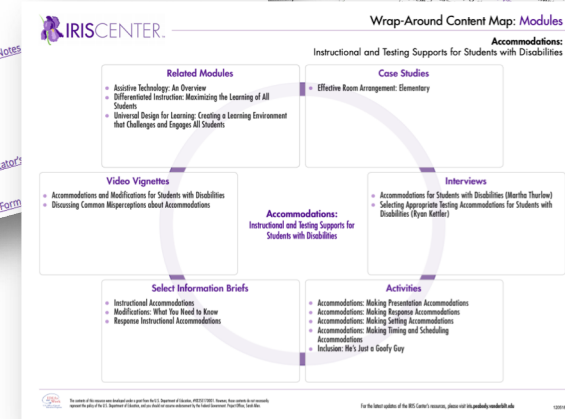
IRIS CENTER

Wrap-Around Content Map: Modules

Accommodations:
Instructional and Testing Supports for Students with Disabilities

Notes

ator's

Form

Related Modules

- Assistive Technology: An Overview
- Differentiated Instruction: Maximizing the Learning of All Students
- Universal Design for Learning: Creating a Learning Environment that Challenges and Engages All Students

Case Studies

- Effective Room Arrangement: Elementary

Video Vignettes

- Accommodations and Modifications for Students with Disabilities
- Discussing Common Misperceptions about Accommodations

Accommodations:
Instructional and Testing Supports for Students with Disabilities

Interviews

- Accommodations for Students with Disabilities (Martha Thurlow)
- Selecting Appropriate Testing Accommodations for Students with Disabilities (Ryan Kettler)

Select Information Briefs

- Instructional Accommodations
- Modifications: What You Need to Know
- Response Instructional Accommodations

Activities

- Accommodations: Making Presentation Accommodations
- Accommodations: Making Response Accommodations
- Accommodations: Making Setting Accommodations
- Accommodations: Making Timing and Scheduling Accommodations
- Inclusion: He's Just a Goofy Guy

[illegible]

For the latest updates of the IRIS Center's resources, please visit iris.peabody.vanderbilt.edu

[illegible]